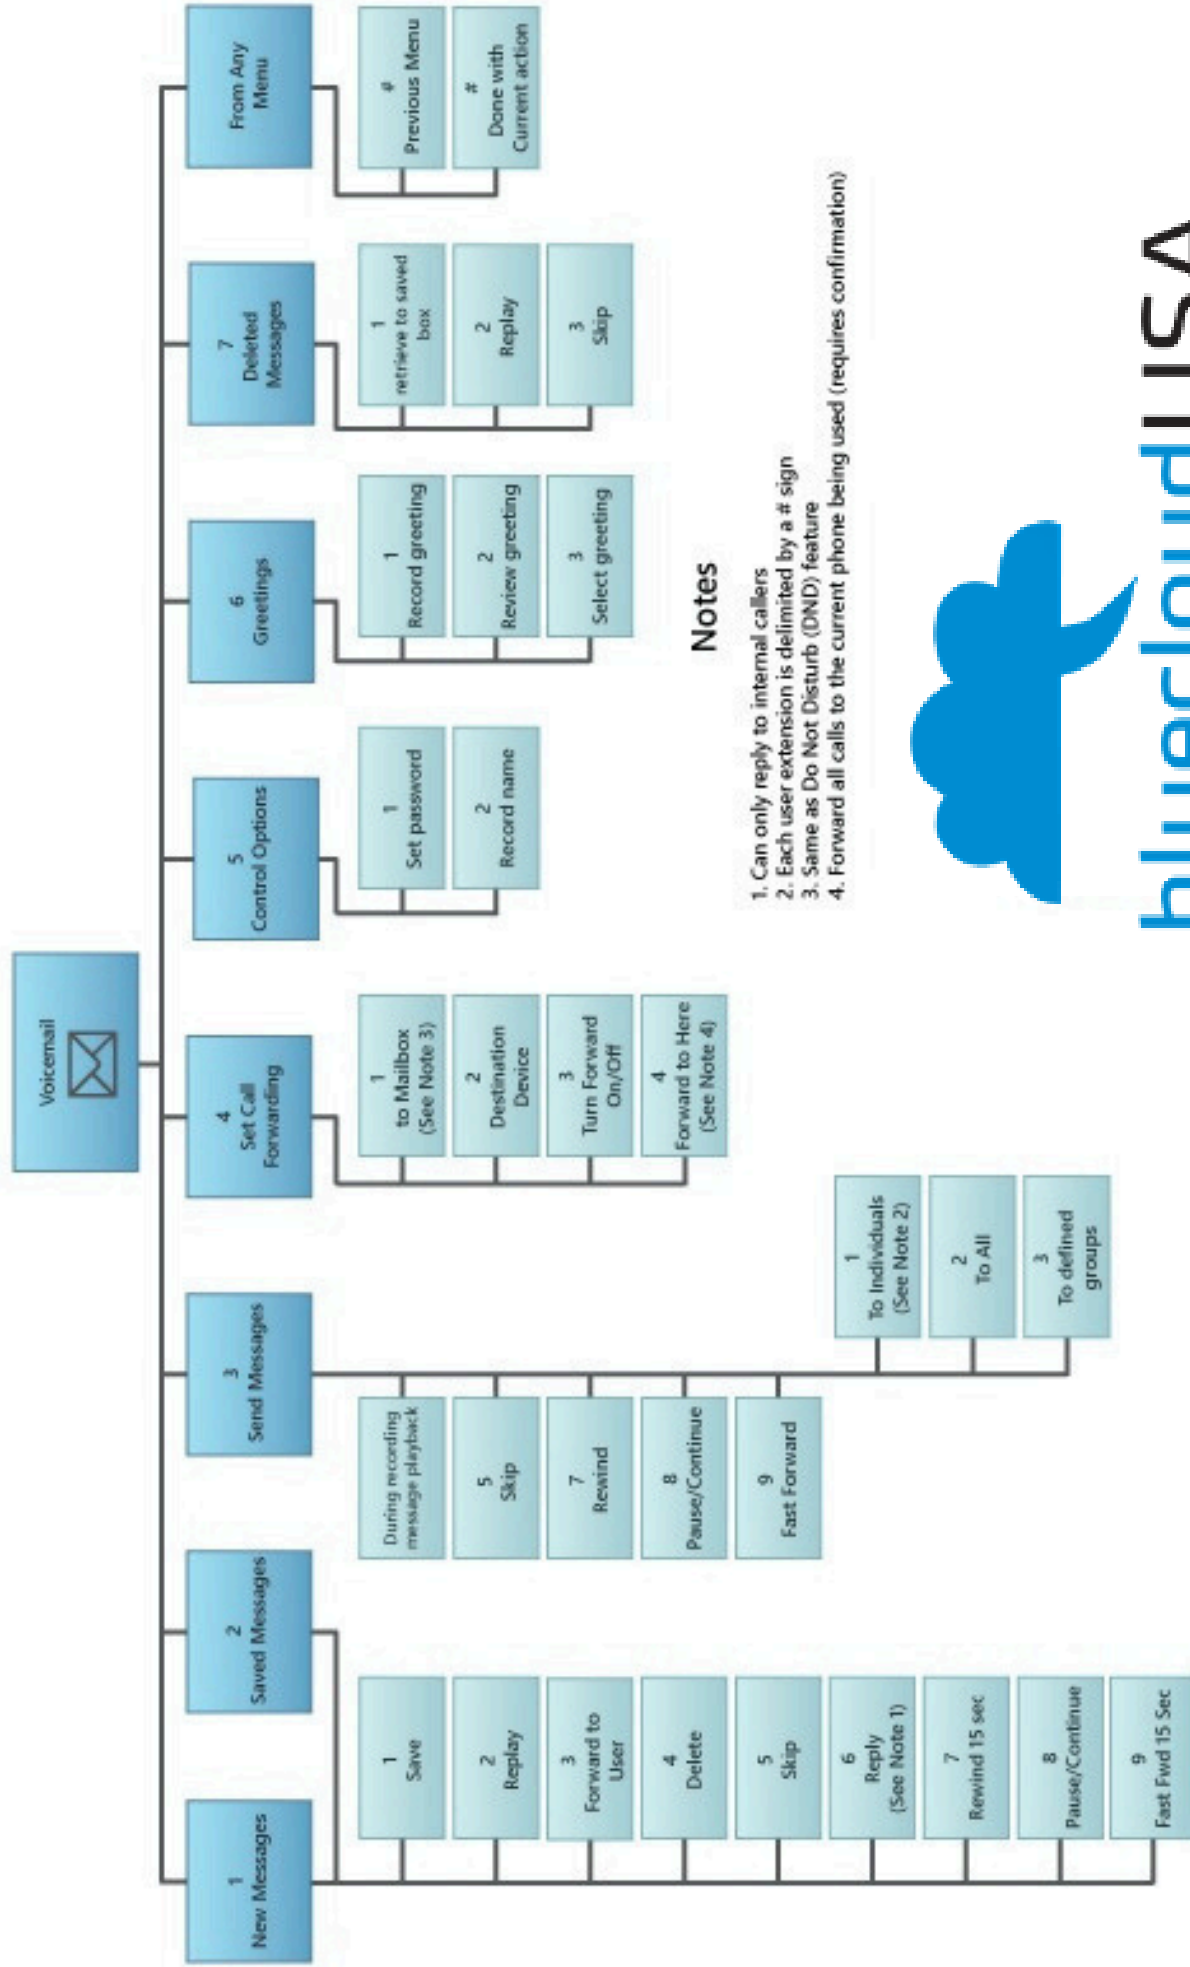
Voicemail

1
New Messages

1
Save

2
Replay

3
Forward to User

4
Delete

5
Skip

6
Reply
(See Note 1)

7
Rewind 15 sec

8
Pause/Continue

9
Fast Fwd 15 Sec

2
Saved Messages

3
Send Messages

During recording message playback

5
Skip

7
Rewind

8
Pause/Continue

9
Fast Forward

1
To Individuals
(See Note 2)

2
To All

3
To defined groups

4
Set Call Forwarding

1
to Mailbox
(See Note 3)

2
Destination Device

3
Turn Forward On/Off

4
Forward to Here
(See Note 4)

5
Control Options

1
Set password

2
Record name

6
Greetings

1
Record greeting

2
Review greeting

3
Select greeting

7
Deleted Messages

1
retrieve to saved box

2
Replay

3
Skip

From Any Menu

*
Previous Menu

#
Done with Current action

Notes

1. Can only reply to internal callers
2. Each user extension is delimited by a # sign
3. Same as Do Not Disturb (DND) feature
4. Forward all calls to the current phone being used (requires confirmation)

bluecloudUSA